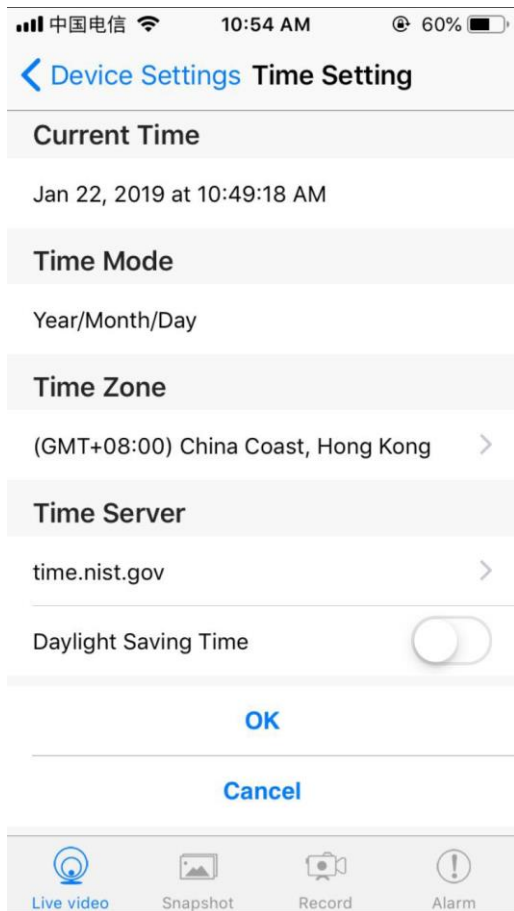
中国电信 10:54 AM 60%

Device Settings Time Setting

Current Time

Jan 22, 2019 at 10:49:18 AM

Time Mode

Year/Month/Day

Time Zone

(GMT+08:00) China Coast, Hong Kong

Time Server

time.nist.gov

Daylight Saving Time

OK

Cancel

Live video Snapshot Record Alarm